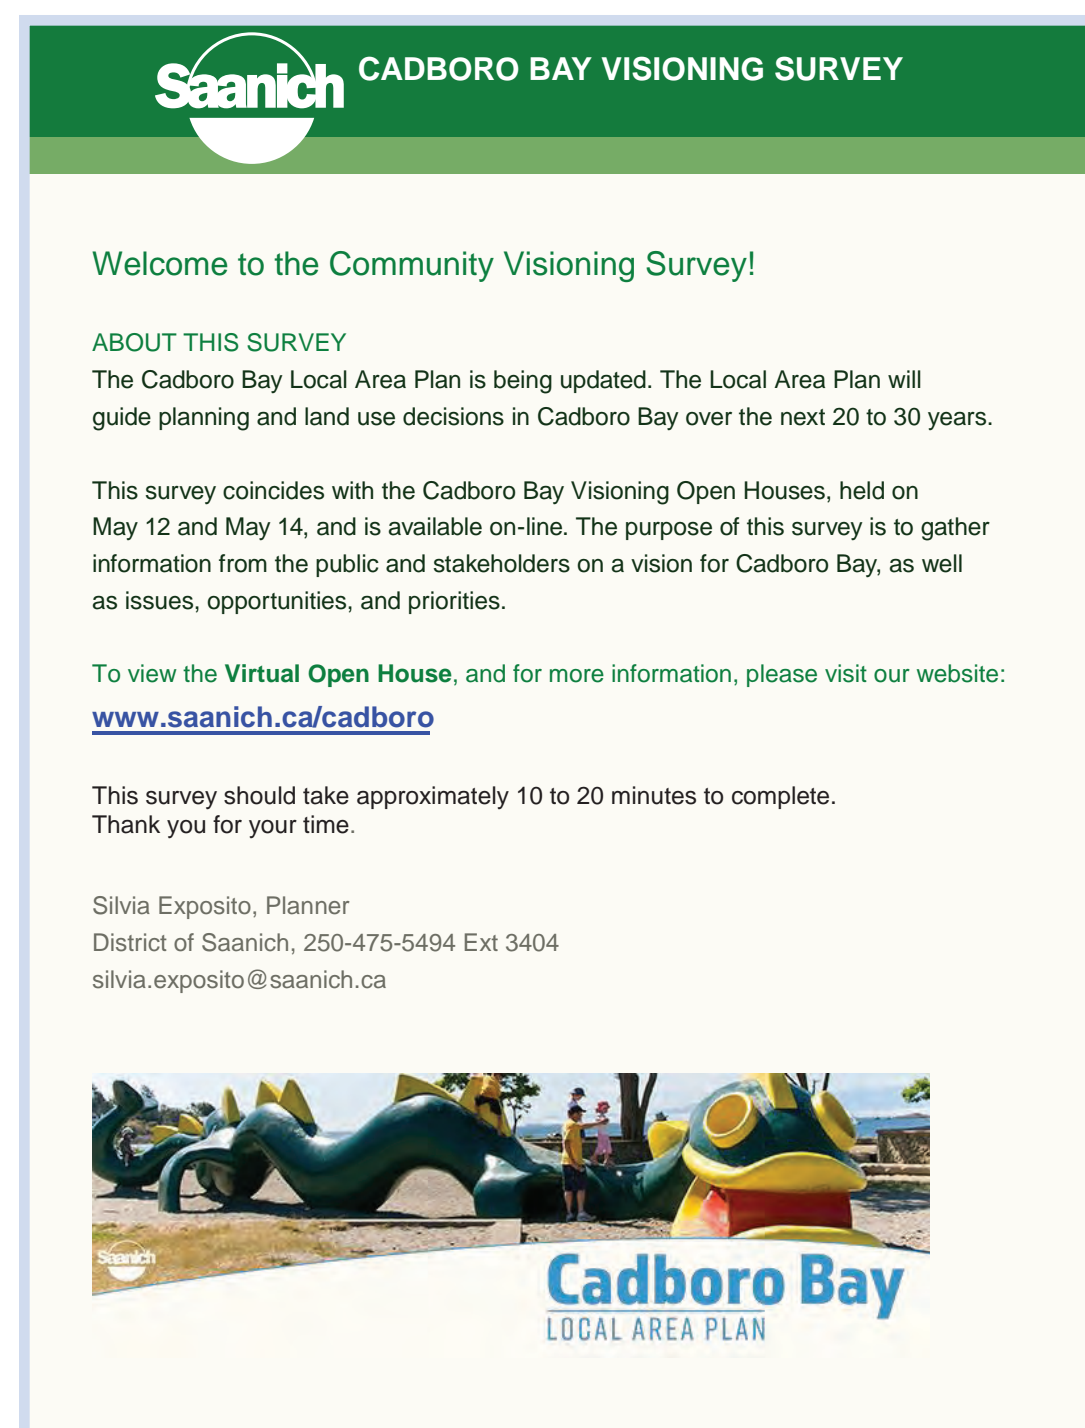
Saanich CADBORO BAY VISIONING SURVEY

Welcome to the Community Visioning Survey!

ABOUT THIS SURVEY
The Cadboro Bay Local Area Plan is being updated. The Local Area Plan will guide planning and land use decisions in Cadboro Bay over the next 20 to 30 years.

This survey coincides with the Cadboro Bay Visioning Open Houses, held on May 12 and May 14, and is available on-line. The purpose of this survey is to gather information from the public and stakeholders on a vision for Cadboro Bay, as well as issues, opportunities, and priorities.

To view the **Virtual Open House**, and for more information, please visit our website:
www.saanich.ca/cadboro

This survey should take approximately 10 to 20 minutes to complete.
Thank you for your time.

Silvia Exposito, Planner
District of Saanich, 250-475-5494 Ext 3404
silvia.exposito@saanich.ca

Saanich
Cadboro Bay
LOCAL AREA PLAN